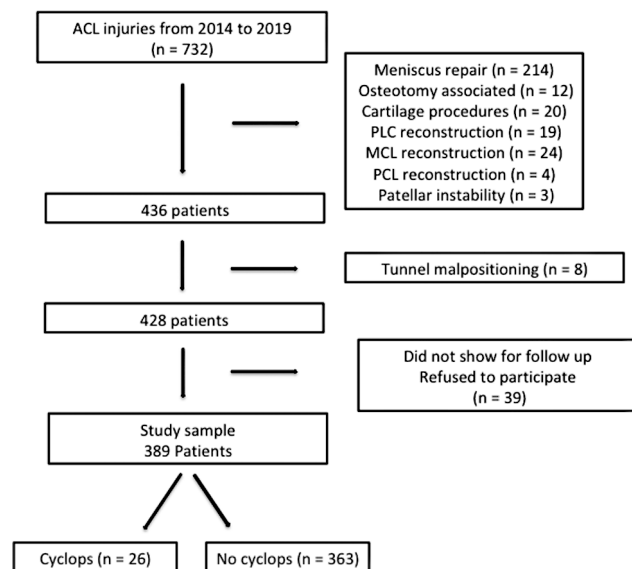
ACL injuries from 2014 to 2019
(n = 732)

Meniscus repair (n = 214)
Osteotomy associated (n = 12)
Cartilage procedures (n = 20)
PLC reconstruction (n = 19)
MCL reconstruction (n = 24)
PCL reconstruction (n = 4)
Patellar instability (n = 3)

436 patients

Tunnel malpositioning (n = 8)

428 patients

Did not show for follow up
Refused to participate
(n = 39)

Study sample
389 Patients

Cyclops (n = 26)

No cyclops (n = 363)